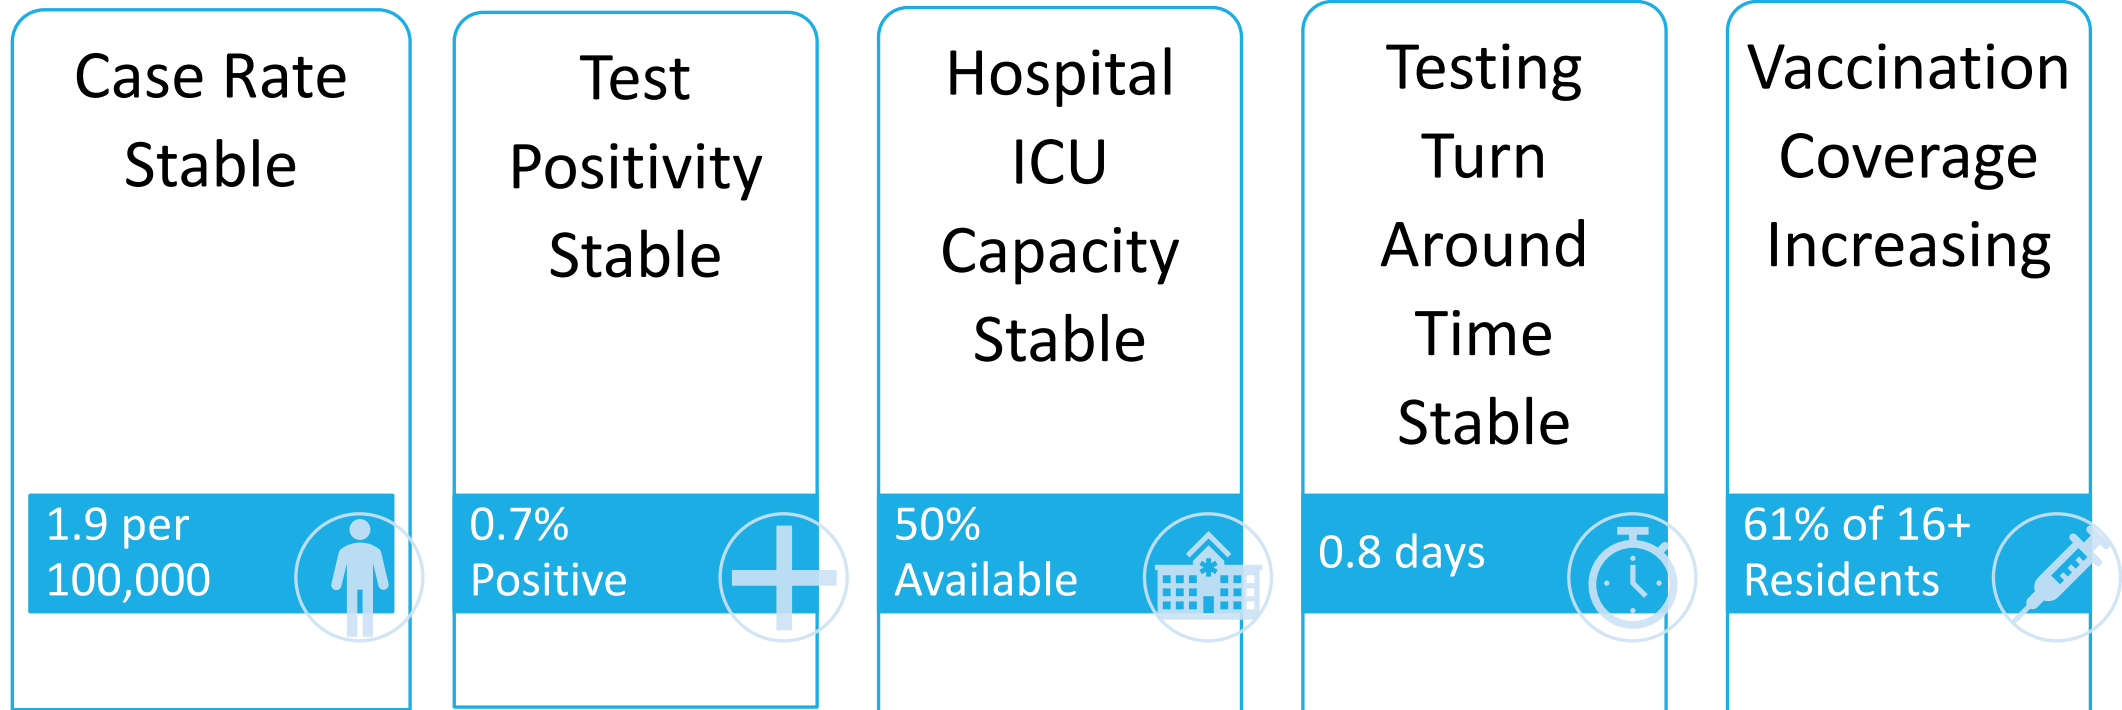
Case Rate Stable

1.9 per 100,000

Test Positivity Stable

0.7% Positive

Hospital ICU Capacity Stable

50% Available

Testing Turn Around Time Stable

0.8 days

Vaccination Coverage Increasing

61% of 16+ Residents